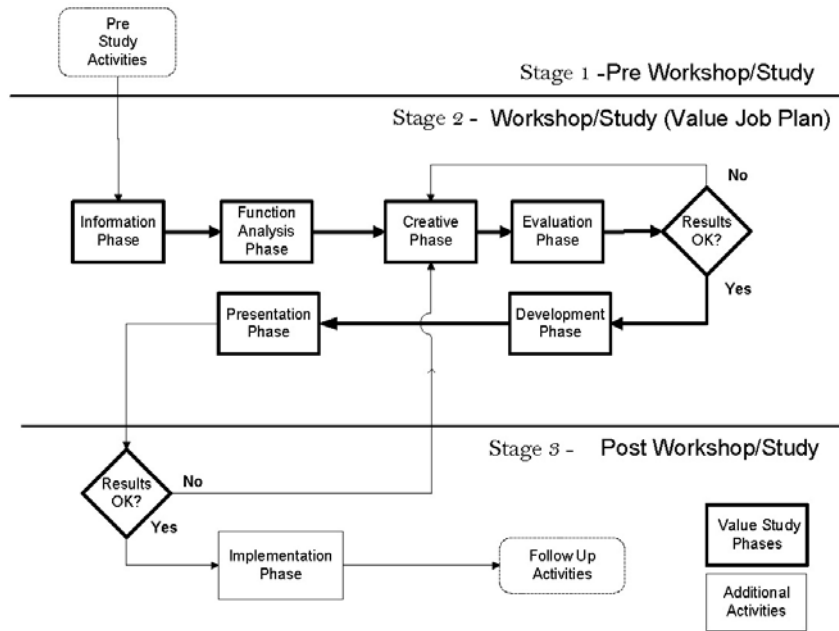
Pre Study Activities

Stage 1 -Pre Workshop/Study

Stage 2 - Workshop/Study (Value Job Plan)

No

Information Phase

Function Analysis Phase

Creative Phase

Evaluation Phase

Results OK?

Yes

Presentation Phase

Development Phase

Stage 3 - Post Workshop/Study

Results OK?

No

Yes

Implementation Phase

Follow Up Activities

Value Study Phases

Additional Activities